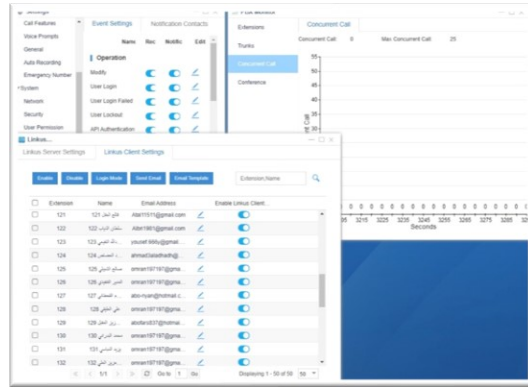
Settings

Call Features
Voice Prompts
General
Auto Recording
Emergency Number
System
Network
Security
User Permission

Event Settings | Notification Contacts

Name | Rec | Notific | Edit

Operation
Modify
User Login
User Login Failed
User Lockout
API Authentication

PBX Monitor

Extensions
Trunks
Concurrent Call
Conference

Concurrent Call

Concurrent Call: 0 Max Concurrent Call: 25

55
50
45
40
35

Call

3205 3215 3225 3235 3245 3255 3265 3275 325
Seconds

Linkus...

Linkus Server Settings | Linkus Client Settings

Enable | Disable | Login Mode | Send Email | Email Template

Extension,Name

| | Extension | Name | Email Address | Enable Linkus Client... |
|---|---|---|---|---|
| | 121 | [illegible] 121 | Afat11511@gmail.com | |
| | 122 | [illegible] 122 | Afat1981@gmail.com | |
| | 123 | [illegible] 123 | yousef.66lbu@gmail... | |
| | 124 | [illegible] 124 | ahmad3alsalhadh@... | |
| | 125 | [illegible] 125 | omran197197@gma... | |
| | 126 | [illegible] 126 | omran197197@gma... | |
| | 127 | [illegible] 127 | abo-nyan@hotmail.c... | |
| | 128 | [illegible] 128 | omran197197@gma... | |
| | 129 | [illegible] 129 | abofan0531@hotmai... | |
| | 130 | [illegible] 130 | omran197197@gma... | |
| | 131 | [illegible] 131 | omran197197@gma... | |
| | 132 | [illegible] 132 | omran197197@gma... | |

1/1 | Go to 1 | Go | Displaying 1 - 50 of 59 | 50